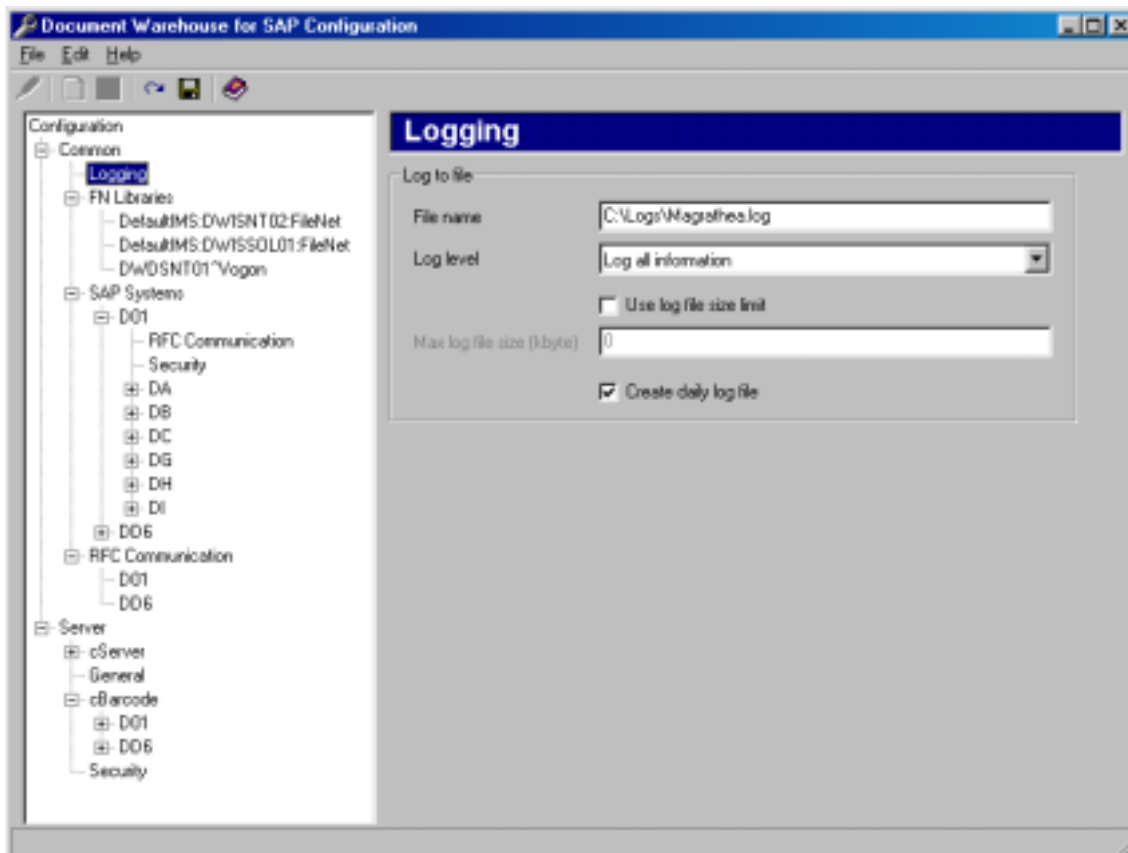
Document Warehouse for SAP Configuration

File Edit Help

Configuration
Common
Logging
FN Libraries
DefaultIMS:DWISNT02:FileNet
DefaultIMS:DWISSOL01:FileNet
DWDSNT01^Vogon
SAP Systems
D01
RFC Communication
Security
DA
DB
DC
DG
DH
DI
DD6
RFC Communication
D01
DD6
Server
cServer
General
cBarcode
D01
DD6
Security

Logging

Log to file

File name C:\Logs\Magrathea.log

Log level Log all information

Use log file size limit

Max log file size (kbyte) 0

Create daily log file